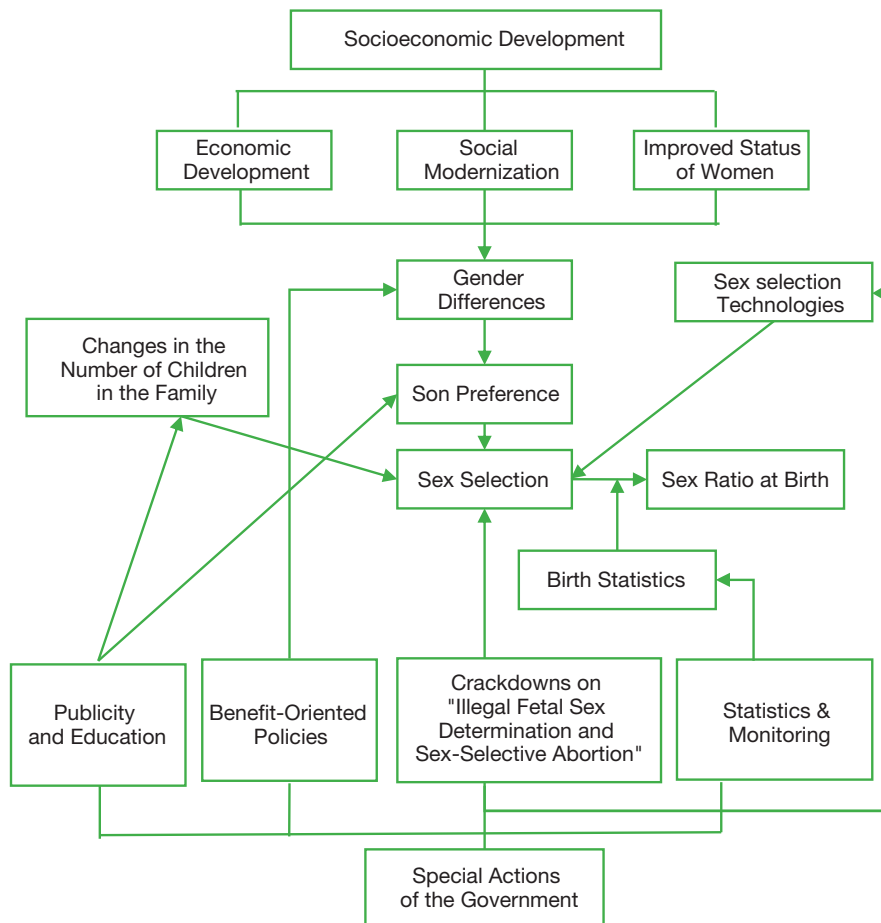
Socioeconomic Development

Economic Development

Social Modernization

Improved Status of Women

Gender Differences

Sex selection Technologies

Changes in the Number of Children in the Family

Son Preference

Sex Selection

Sex Ratio at Birth

Birth Statistics

Publicity and Education

Benefit-Oriented Policies

Crackdowns on "Illegal Fetal Sex Determination and Sex-Selective Abortion"

Statistics & Monitoring

Special Actions of the Government